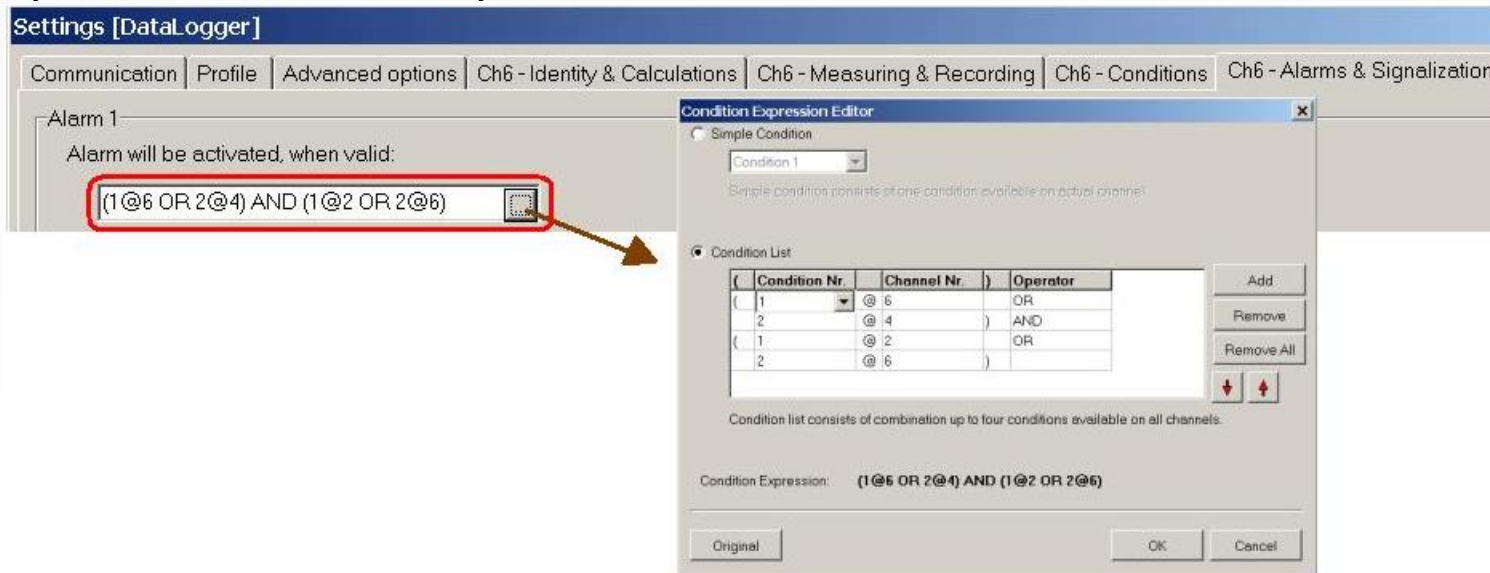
Settings [DataLogger]

Communication | Profile | Advanced options | Ch6 - Identity & Calculations | Ch6 - Measuring & Recording | Ch6 - Conditions | Ch6 - Alarms & Signalization

Alarm 1

Alarm will be activated, when valid:

(1@6 OR 2@4) AND (1@2 OR 2@6)

Condition Expression Editor

Simple Condition

Condition 1

Simple condition consists of one condition available on actual channel!

Condition List

| ( | Condition Nr. | | Channel Nr. | ) | Operator |
|---|---|---|---|---|---|
| ( | 1 | @ | 6 | | OR |
| | 2 | @ | 4 | ) | AND |
| ( | 1 | @ | 2 | | OR |
| | 2 | @ | 6 | ) | |

Add

Remove

Remove All

Condition list consists of combination up to four conditions available on all channels.

Condition Expression: (1@6 OR 2@4) AND (1@2 OR 2@6)

Original

OK

Cancel